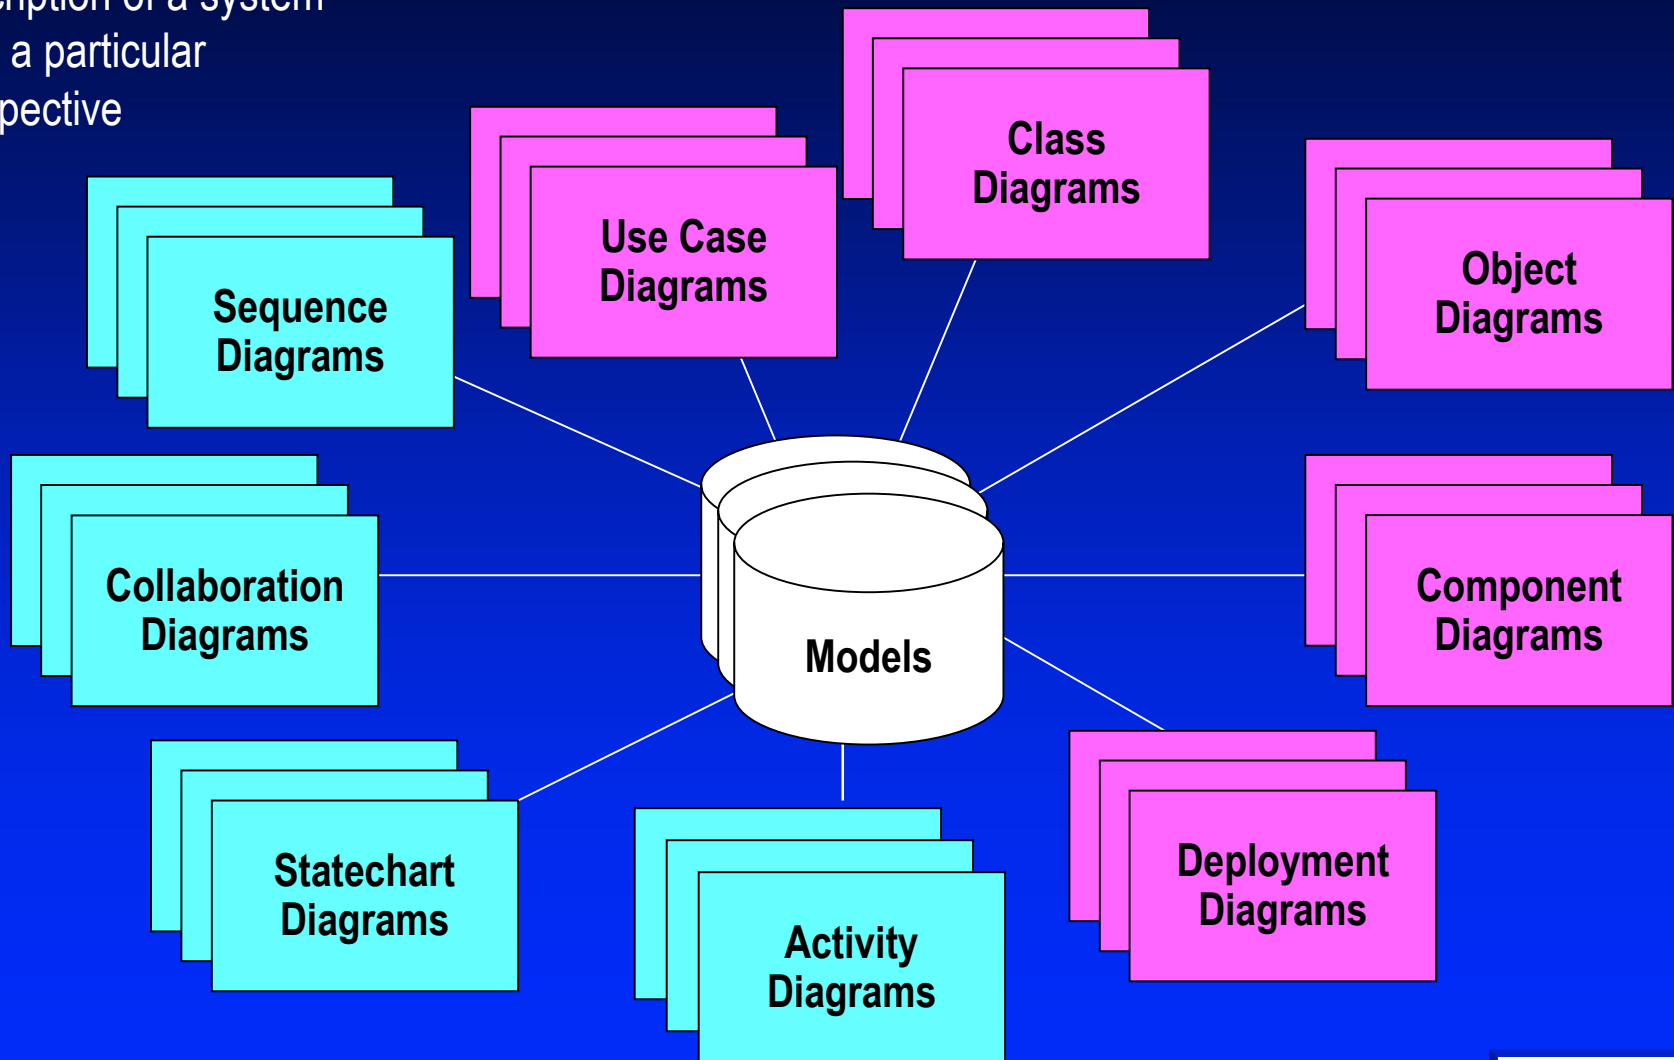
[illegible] a particular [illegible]pective

Class Diagrams

Use Case Diagrams

Object Diagrams

Sequence Diagrams

Collaboration Diagrams

Models

Component Diagrams

Statechart Diagrams

Activity Diagrams

Deployment Diagrams